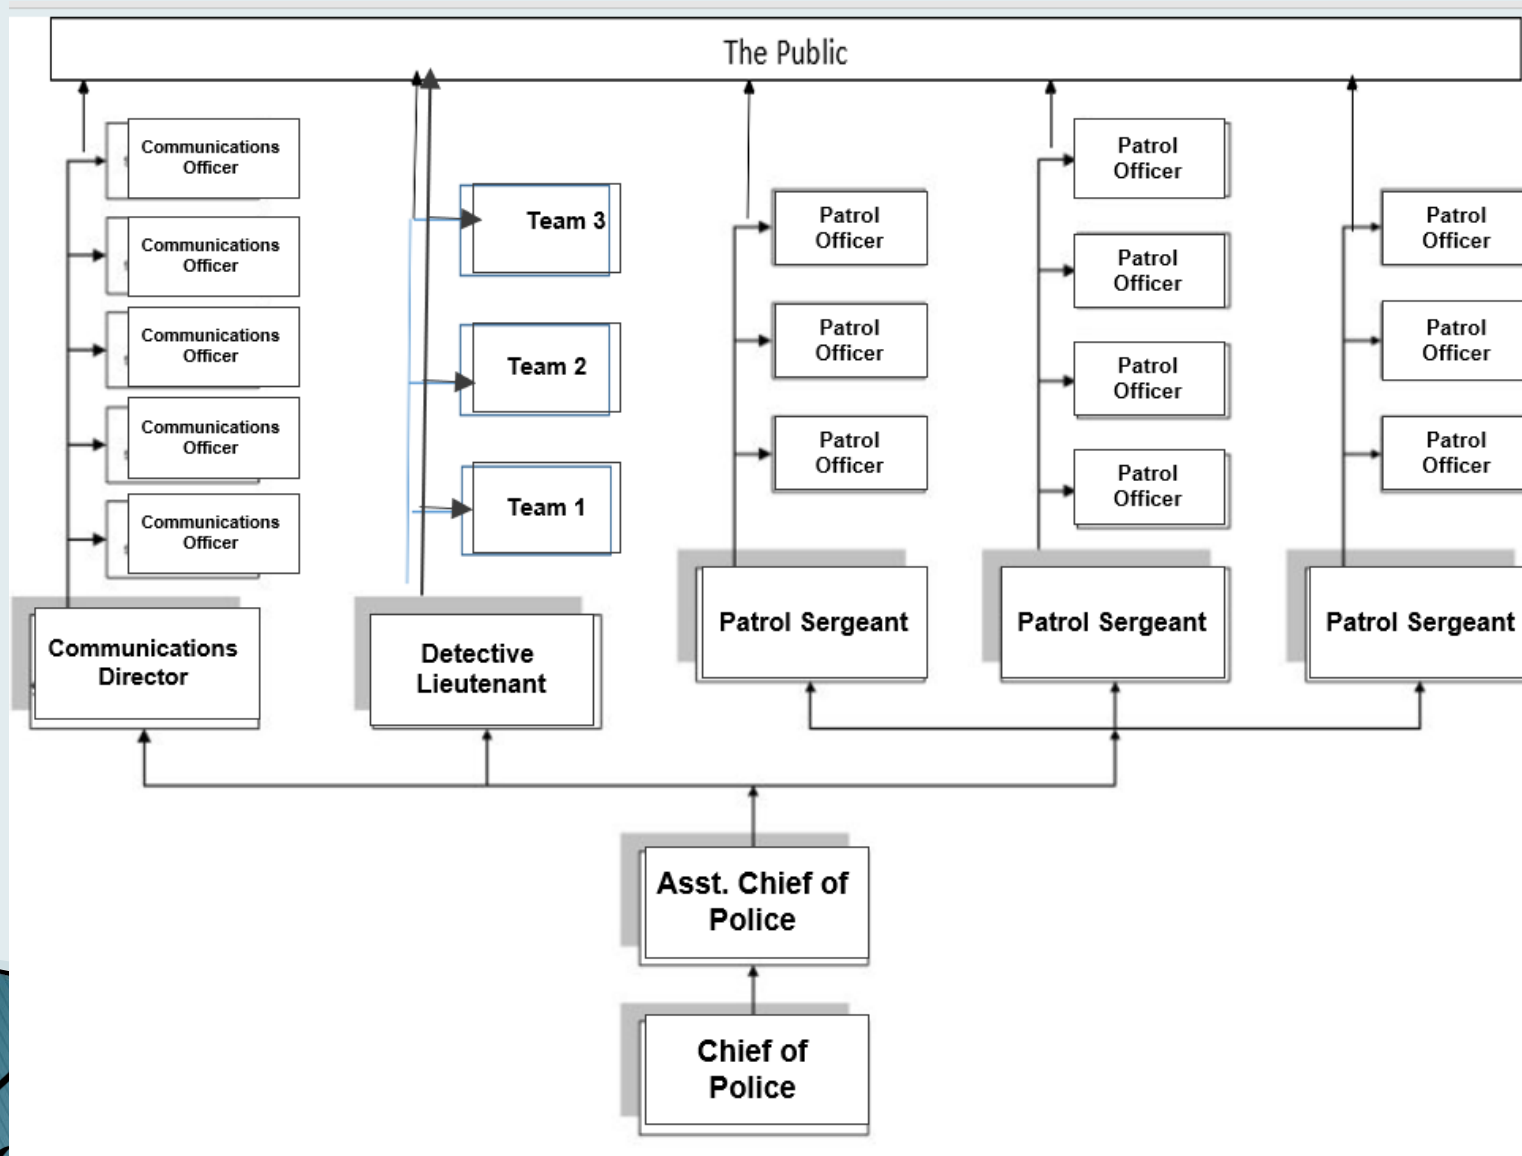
The Public

Communications Officer

Communications Officer

Communications Officer

Communications Officer

Communications Officer

Communications Director

Team 3

Team 2

Team 1

Detective Lieutenant

Patrol Officer

Patrol Officer

Patrol Officer

Patrol Sergeant

Patrol Officer

Patrol Officer

Patrol Officer

Patrol Officer

Patrol Sergeant

Patrol Officer

Patrol Officer

Patrol Officer

Patrol Sergeant

Asst. Chief of Police

Chief of Police